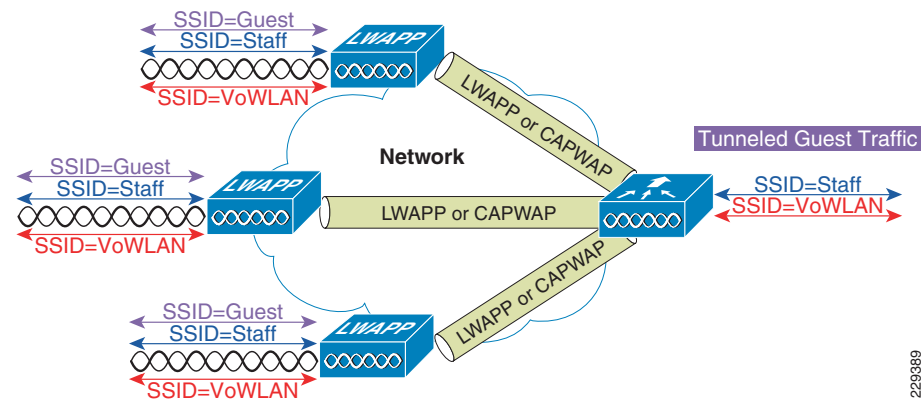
SSID=Guest
SSID=Staff
LWAPP
SSID=VoWLAN

LWAPP or CAPWAP

Tunneled Guest Traffic

Network

SSID=Guest
SSID=Staff
LWAPP
SSID=VoWLAN

LWAPP or CAPWAP

SSID=Staff
SSID=VoWLAN

SSID=Guest
SSID=Staff
LWAPP
SSID=VoWLAN

LWAPP or CAPWAP

229389